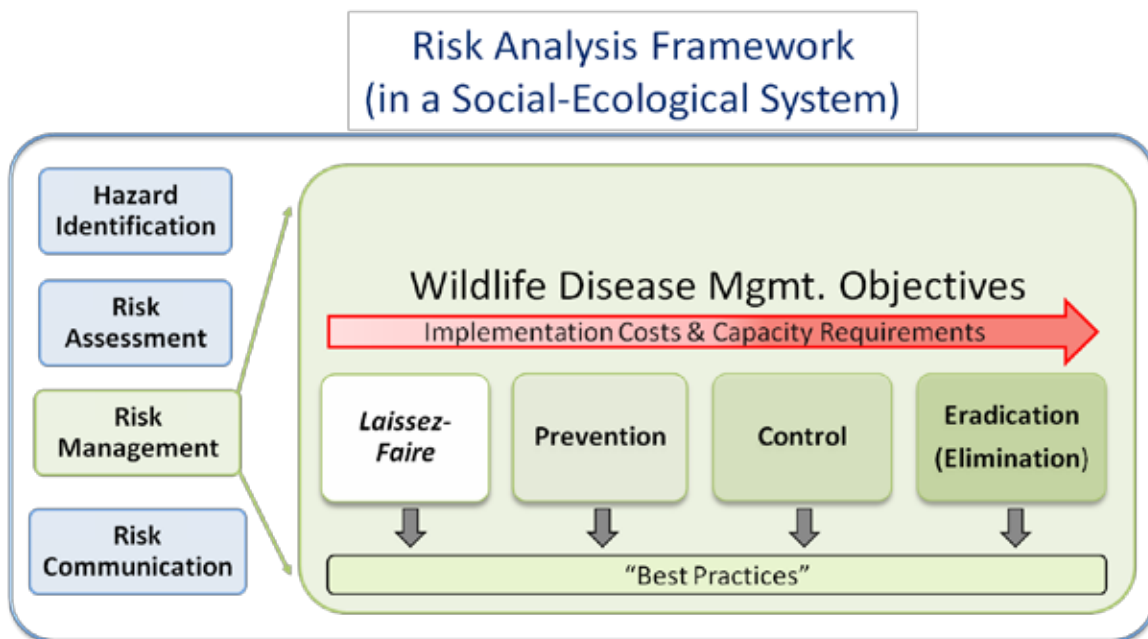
Risk Analysis Framework
(in a Social-Ecological System)

Hazard Identification

Risk Assessment

Risk Management

Risk Communication

Wildlife Disease Mgmt. Objectives

Implementation Costs & Capacity Requirements

Laissez-Faire

Prevention

Control

Eradication (Elimination)

"Best Practices"